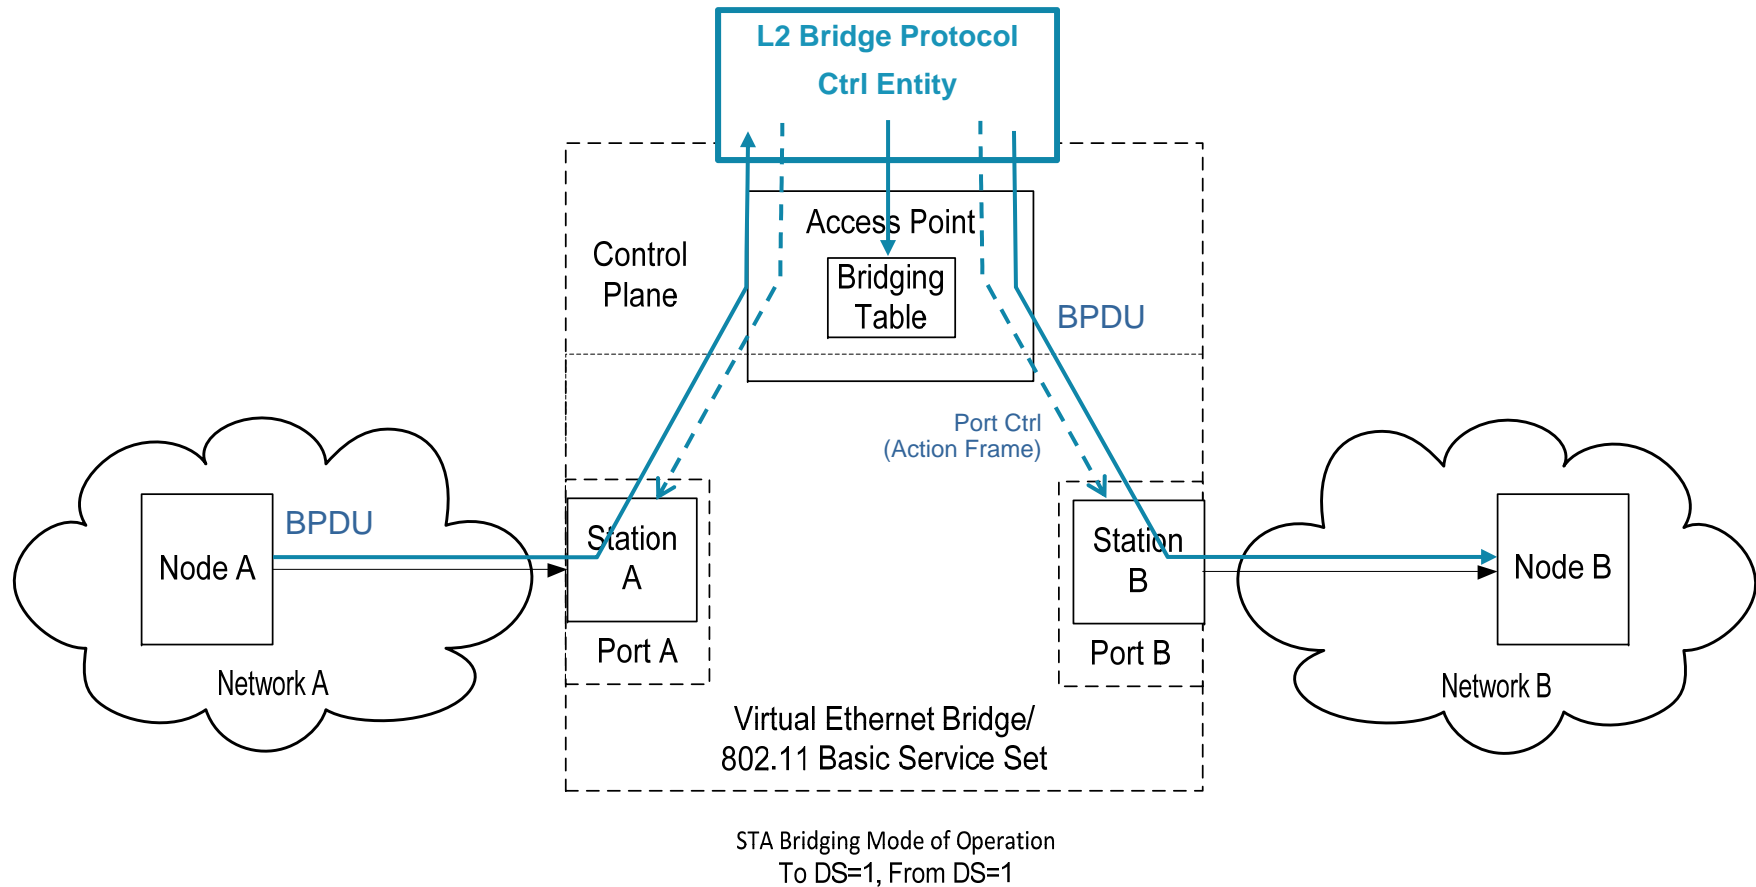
L2 Bridge Protocol
Ctrl Entity

Control Plane

Access Point

Bridging Table

BPDU

Port Ctrl
(Action Frame)

BPDU

Node A

Station A

Port A

Network A

Station B

Port B

Node B

Network B

Virtual Ethernet Bridge/
802.11 Basic Service Set

STA Bridging Mode of Operation
To DS=1, From DS=1